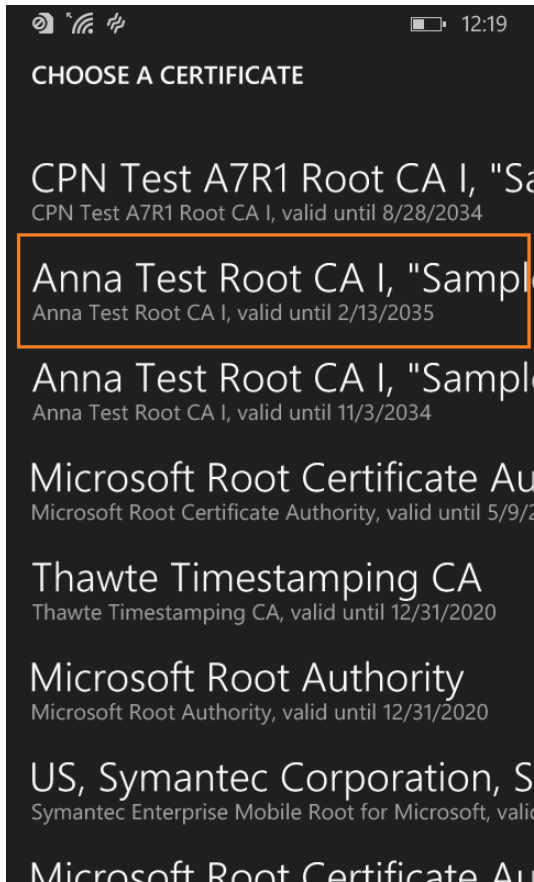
12:19

CHOOSE A CERTIFICATE

CPN Test A7R1 Root CA I, "Sa
CPN Test A7R1 Root CA I, valid until 8/28/2034

Anna Test Root CA I, "Sampl
Anna Test Root CA I, valid until 2/13/2035

Anna Test Root CA I, "Sampl
Anna Test Root CA I, valid until 11/3/2034

Microsoft Root Certificate Au
Microsoft Root Certificate Authority, valid until 5/9/2

Thawte Timestamping CA
Thawte Timestamping CA, valid until 12/31/2020

Microsoft Root Authority
Microsoft Root Authority, valid until 12/31/2020

US, Symantec Corporation, S
Symantec Enterprise Mobile Root for Microsoft, valid

Microsoft Root Certificate Au